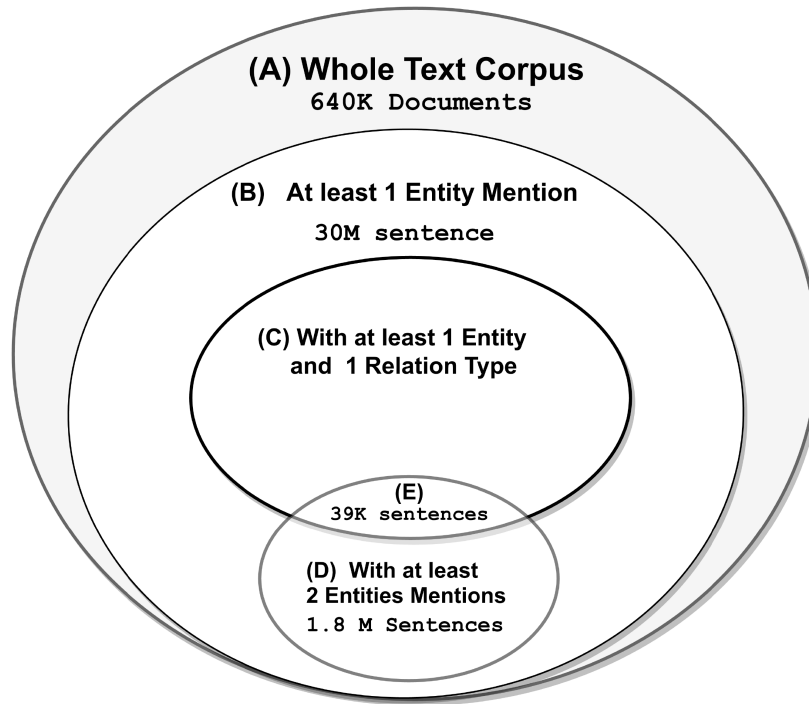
(A) Whole Text Corpus
640K Documents

(B) At least 1 Entity Mention
30M sentence

(C) With at least 1 Entity and 1 Relation Type

(E)
39K sentences

(D) With at least 2 Entities Mentions
1.8 M Sentences